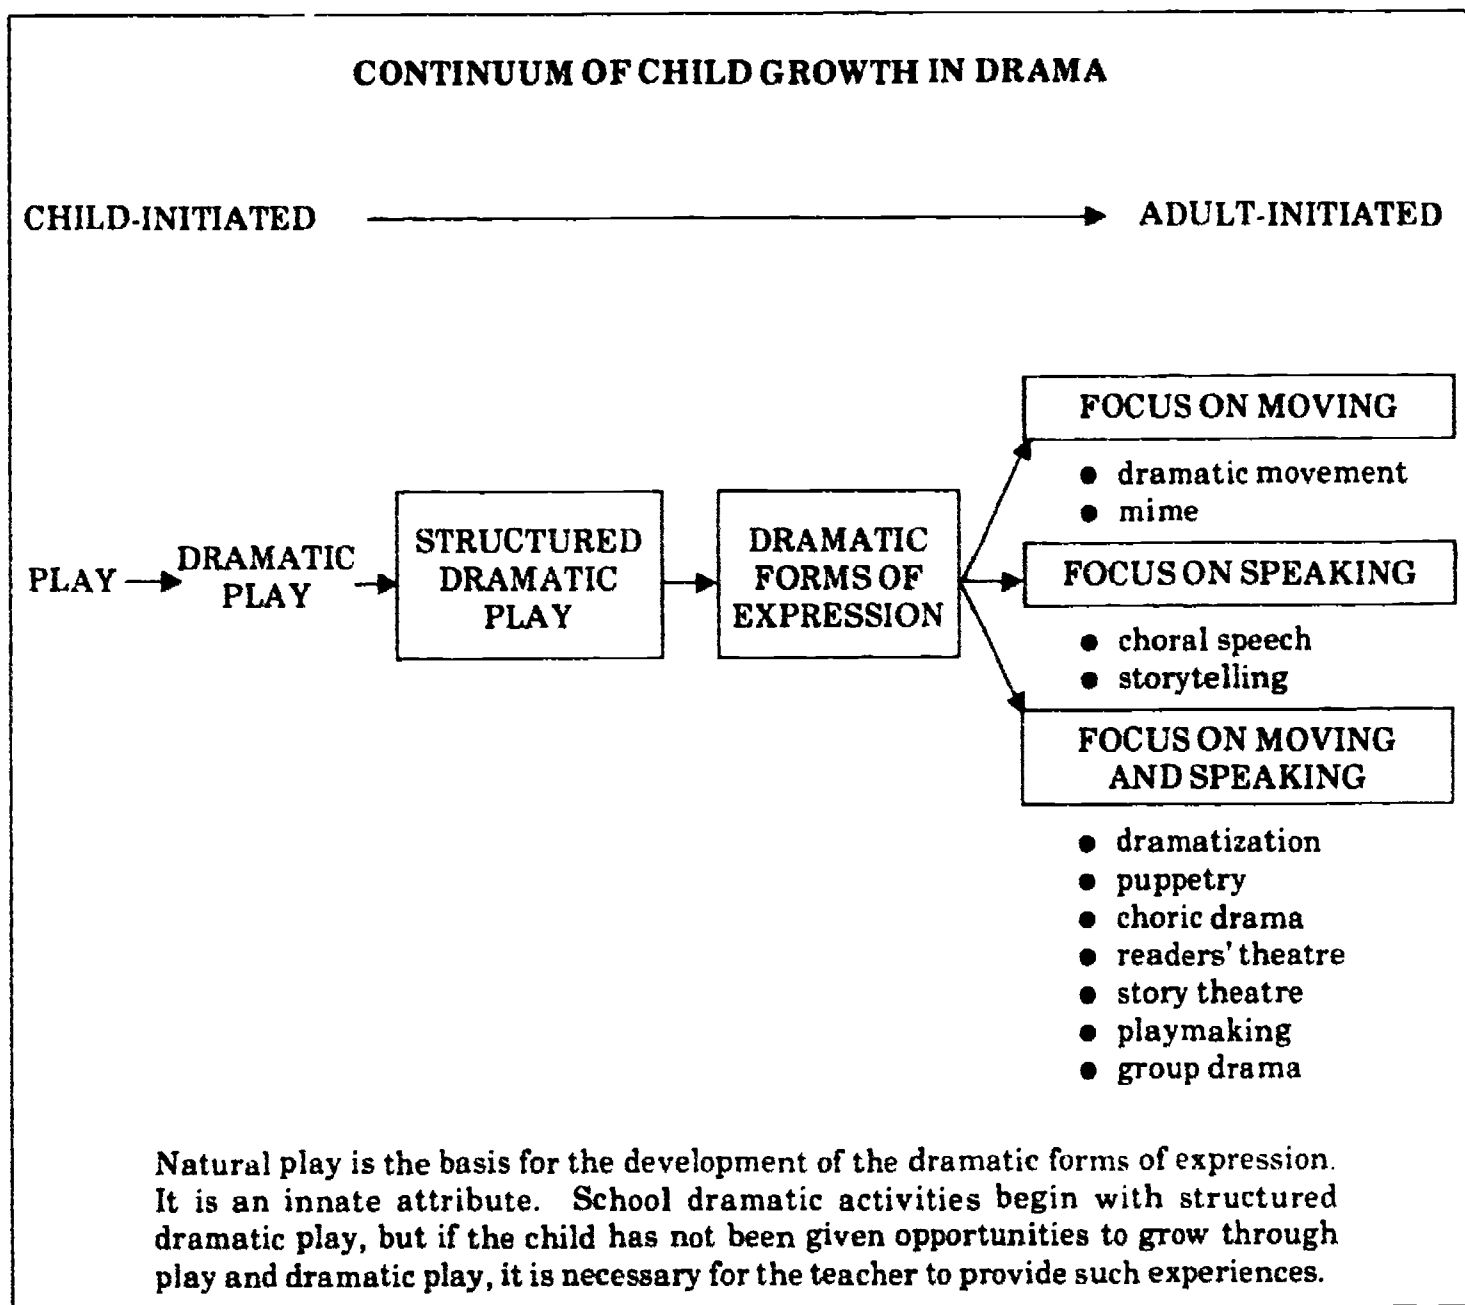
CONTINUUM OF CHILD GROWTH IN DRAMA

CHILD-INITIATED → ADULT-INITIATED

PLAY → DRAMATIC PLAY → STRUCTURED DRAMATIC PLAY → DRAMATIC FORMS OF EXPRESSION

FOCUS ON MOVING
- dramatic movement
- mime

FOCUS ON SPEAKING
- choral speech
- storytelling

FOCUS ON MOVING AND SPEAKING
- dramatization
- puppetry
- choric drama
- readers' theatre
- story theatre
- playmaking
- group drama

Natural play is the basis for the development of the dramatic forms of expression. It is an innate attribute. School dramatic activities begin with structured dramatic play, but if the child has not been given opportunities to grow through play and dramatic play, it is necessary for the teacher to provide such experiences.